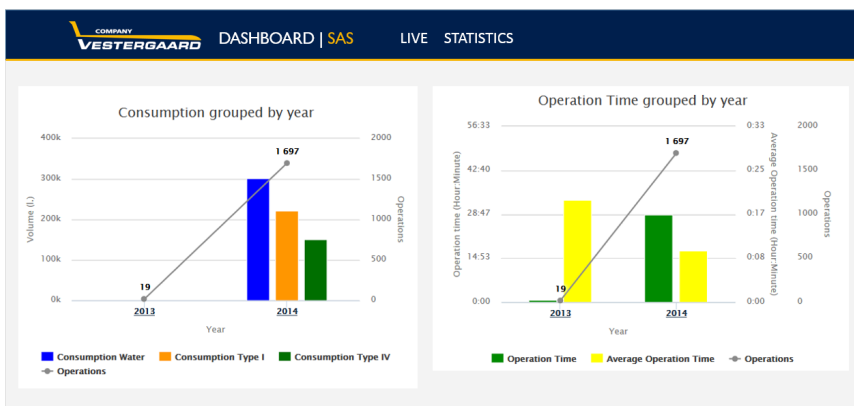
COMPANY
VESTERGAARD

DASHBOARD | SAS

LIVE STATISTICS

Consumption grouped by year

400k
300k
200k
100k
0k

Volume (L)

2000
1500
1000
500
0

Operations

1 697

19

2013
2014

Year

Consumption Water
Consumption Type I
Consumption Type IV
Operations

Operation Time grouped by year

56:33
42:40
28:47
14:53
0:00

Operation time (Hour:Minute)

0:33
0:25
0:17
0:08
0:00

Average Operation time (Hour:Minute)

2000
1500
1000
500
0

Operations

1 697

19

2013
2014

Year

Operation Time
Average Operation Time
Operations